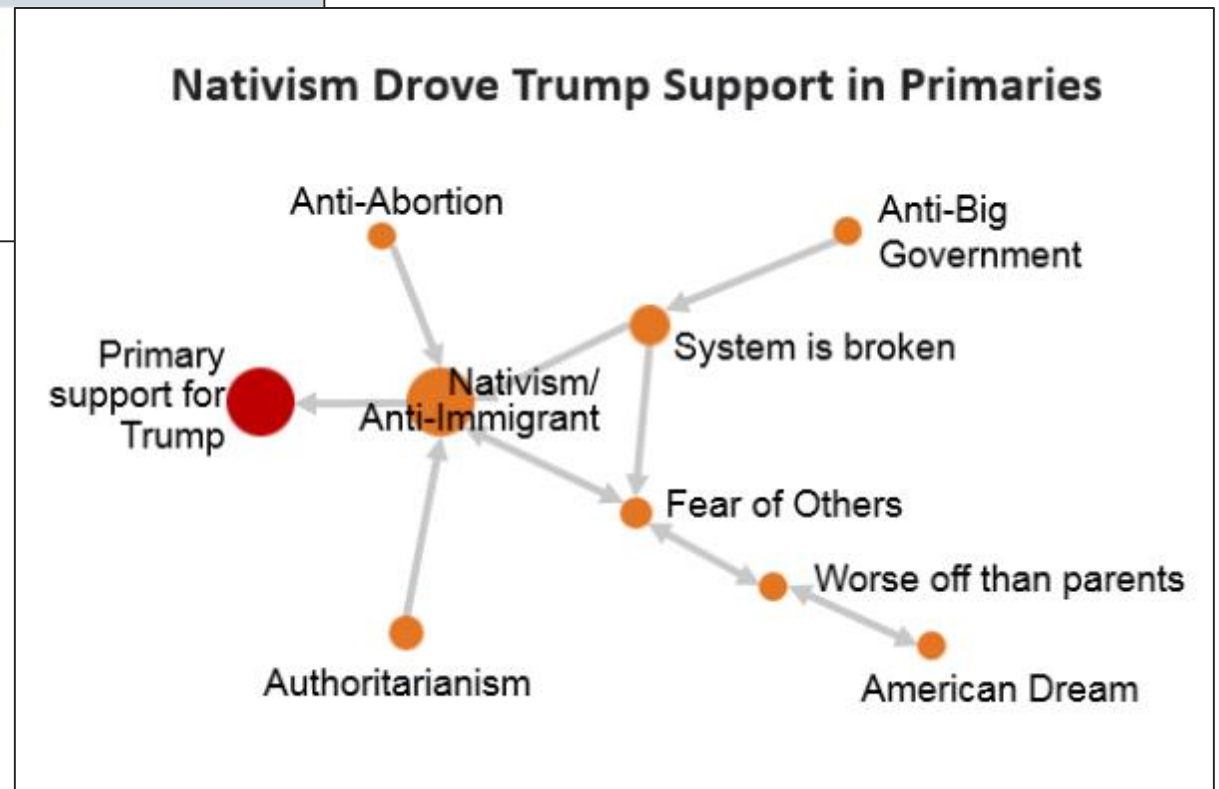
Nativism Drove Trump Support in Primaries

Anti-Abortion

Anti-Big Government

System is broken

Primary support for Trump

Nativism/ Anti-Immigrant

Fear of Others

Worse off than parents

Authoritarianism

American Dream